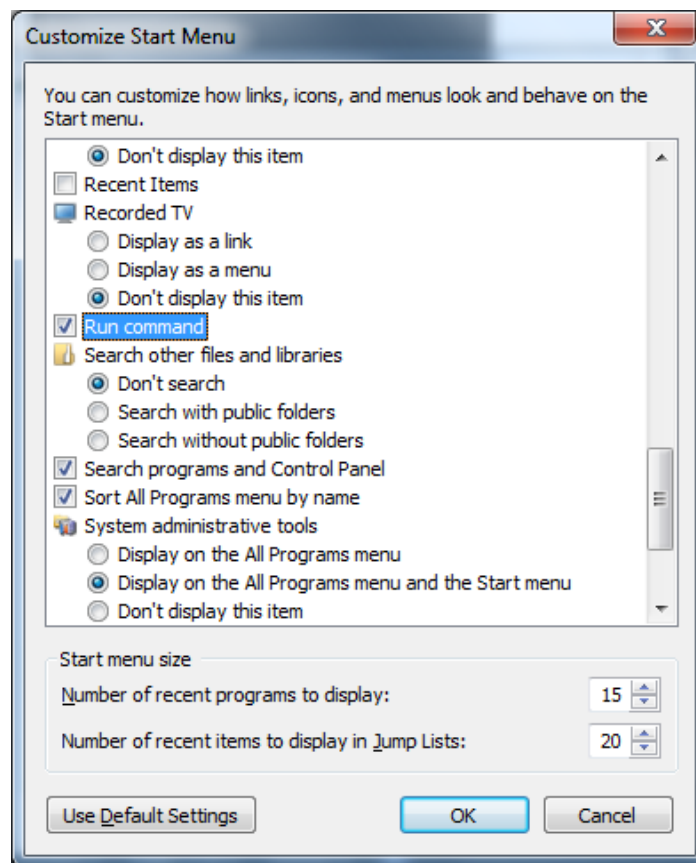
Customize Start Menu

You can customize how links, icons, and menus look and behave on the Start menu.

Don't display this item
Recent Items
Recorded TV
Display as a link
Display as a menu
Don't display this item
Run command
Search other files and libraries
Don't search
Search with public folders
Search without public folders
Search programs and Control Panel
Sort All Programs menu by name
System administrative tools
Display on the All Programs menu
Display on the All Programs menu and the Start menu
Don't display this item

Start menu size
Number of recent programs to display: 15
Number of recent items to display in Jump Lists: 20

Use Default Settings
OK
Cancel